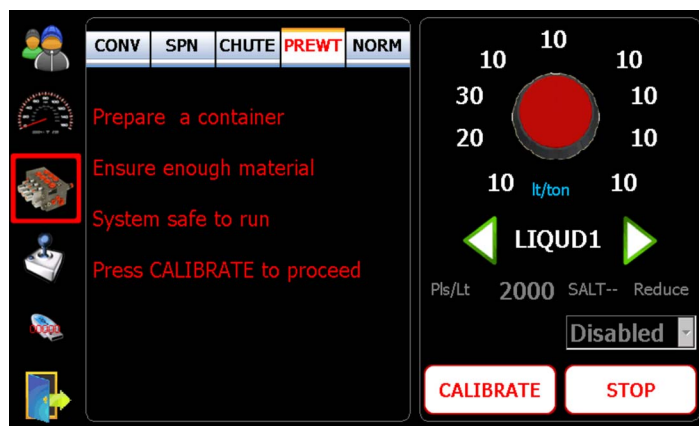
CONV SPN CHUTE PREWT NORM

Prepare a container

Ensure enough material

System safe to run

Press CALIBRATE to proceed

10
10 10
30 10
20 10
10 10
lt/ton

LIQUD1

Pls/Lt 2000 SALT-- Reduce

Disabled

CALIBRATE STOP